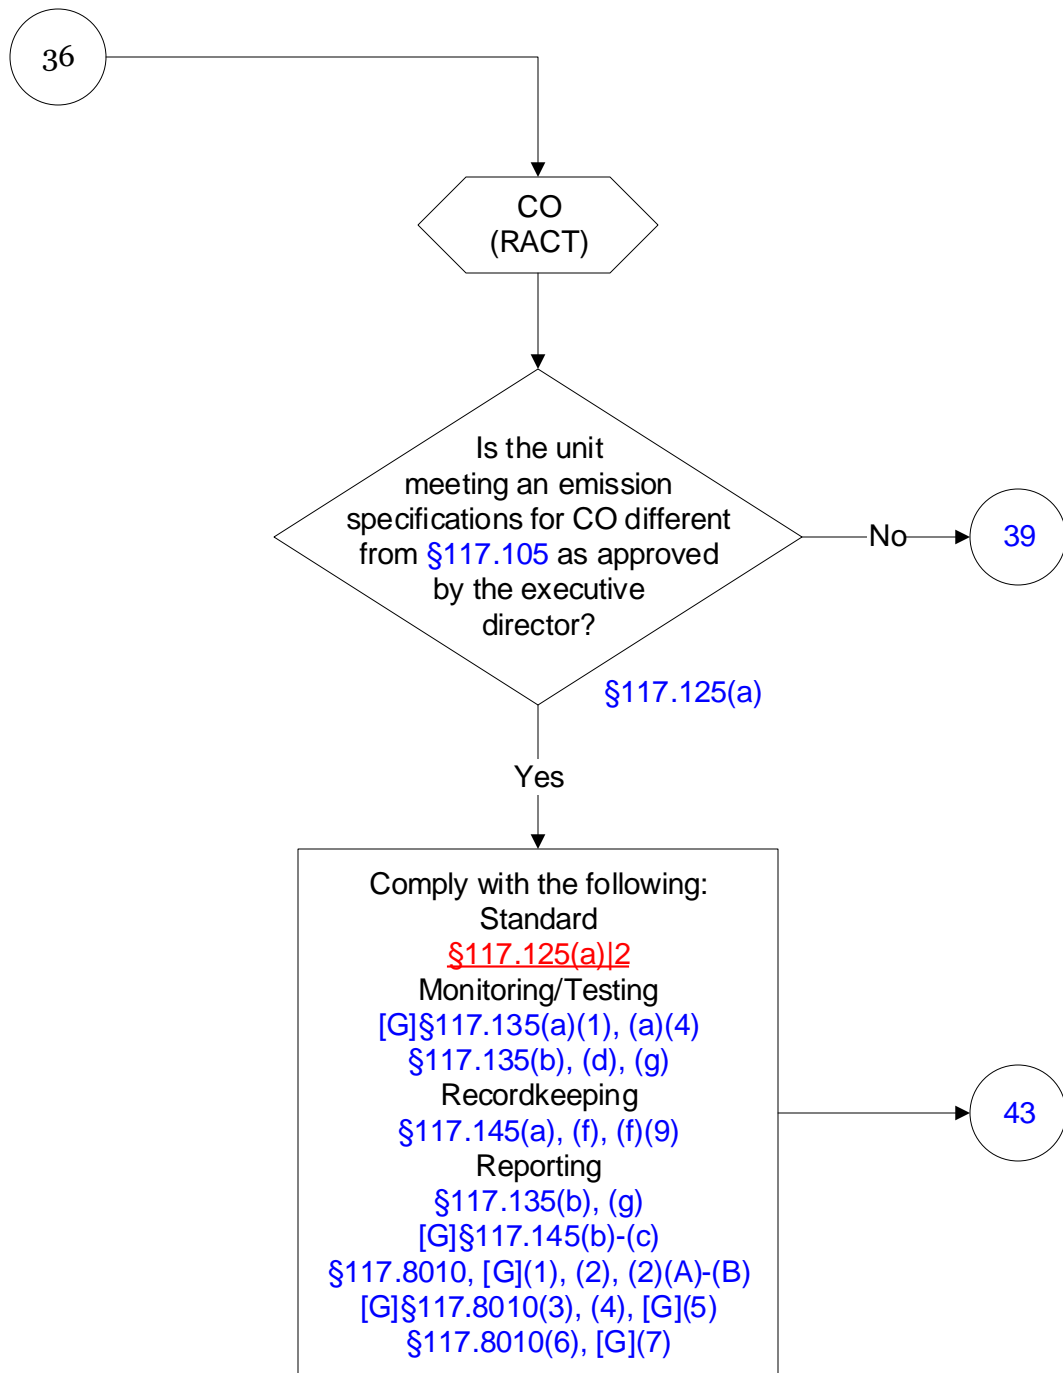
36

CO
(RACT)

Is the unit meeting an emission specifications for CO different from §117.105 as approved by the executive director?

No

39

§117.125(a)

Yes

Comply with the following:
Standard
§117.125(a)|2
Monitoring/Testing
[G]§117.135(a)(1), (a)(4)
§117.135(b), (d), (g)
Recordkeeping
§117.145(a), (f), (f)(9)
Reporting
§117.135(b), (g)
[G]§117.145(b)-(c)
§117.8010, [G](1), (2), (2)(A)-(B)
[G]§117.8010(3), (4), [G](5)
§117.8010(6), [G](7)

43